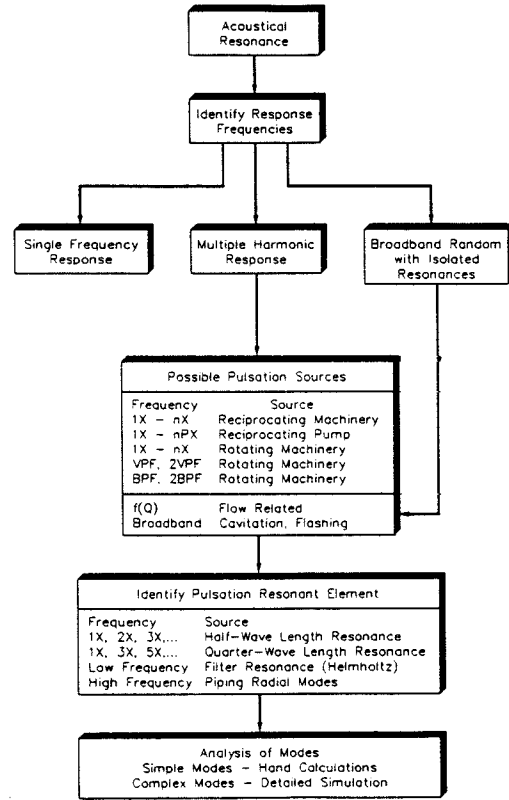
Acoustical Resonance

Identify Response Frequencies

Single Frequency Response

Multiple Harmonic Response

Broadband Random with Isolated Resonances

Possible Pulsation Sources

| Frequency | Source |
|---|---|
| 1X – nX | Reciprocating Machinery |
| 1X – nPX | Reciprocating Pump |
| 1X – nX | Rotating Machinery |
| VPF, 2VPF | Rotating Machinery |
| BPF, 2BPF | Rotating Machinery |
| f(Q) | Flow Related |
| Broadband | Cavitation, Flashing |

Identify Pulsation Resonant Element

| Frequency | Source |
|---|---|
| 1X, 2X, 3X,... | Half-Wave Length Resonance |
| 1X, 3X, 5X,... | Quarter-Wave Length Resonance |
| Low Frequency | Filter Resonance (Helmholtz) |
| High Frequency | Piping Radial Modes |

Analysis of Modes
Simple Modes – Hand Calculations
Complex Modes – Detailed Simulation